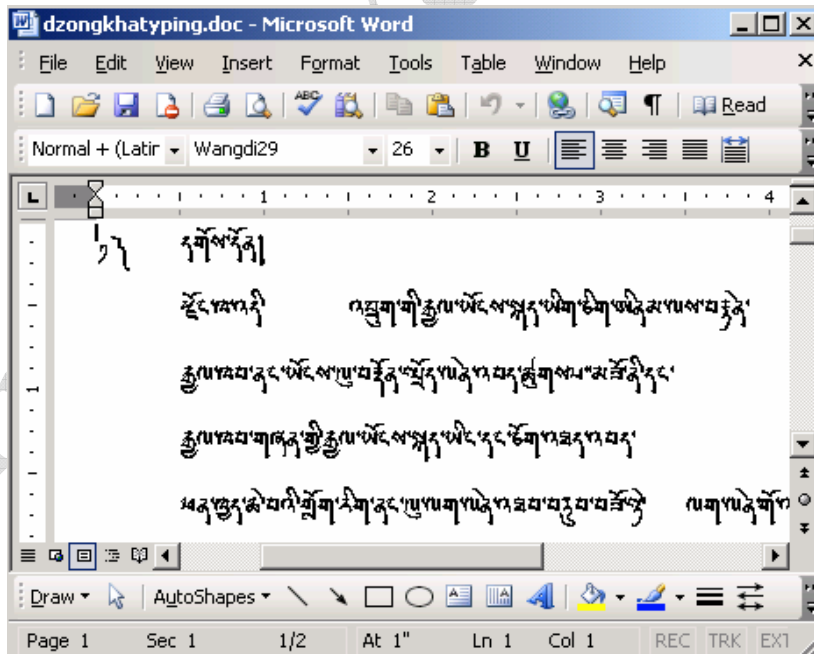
dzongkhatyping.doc - Microsoft Word

File Edit View Insert Format Tools Table Window Help

Read

Normal + (Latin Wangdi29 26 B U

1 2 3 4

༡༽ དགོས་དོན།

ཚིག་མཛོད་འདི། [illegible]

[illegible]

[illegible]

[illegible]

Draw AutoShapes

Page 1 Sec 1 1/2 At 1" Ln 1 Col 1 REC TRK EXT